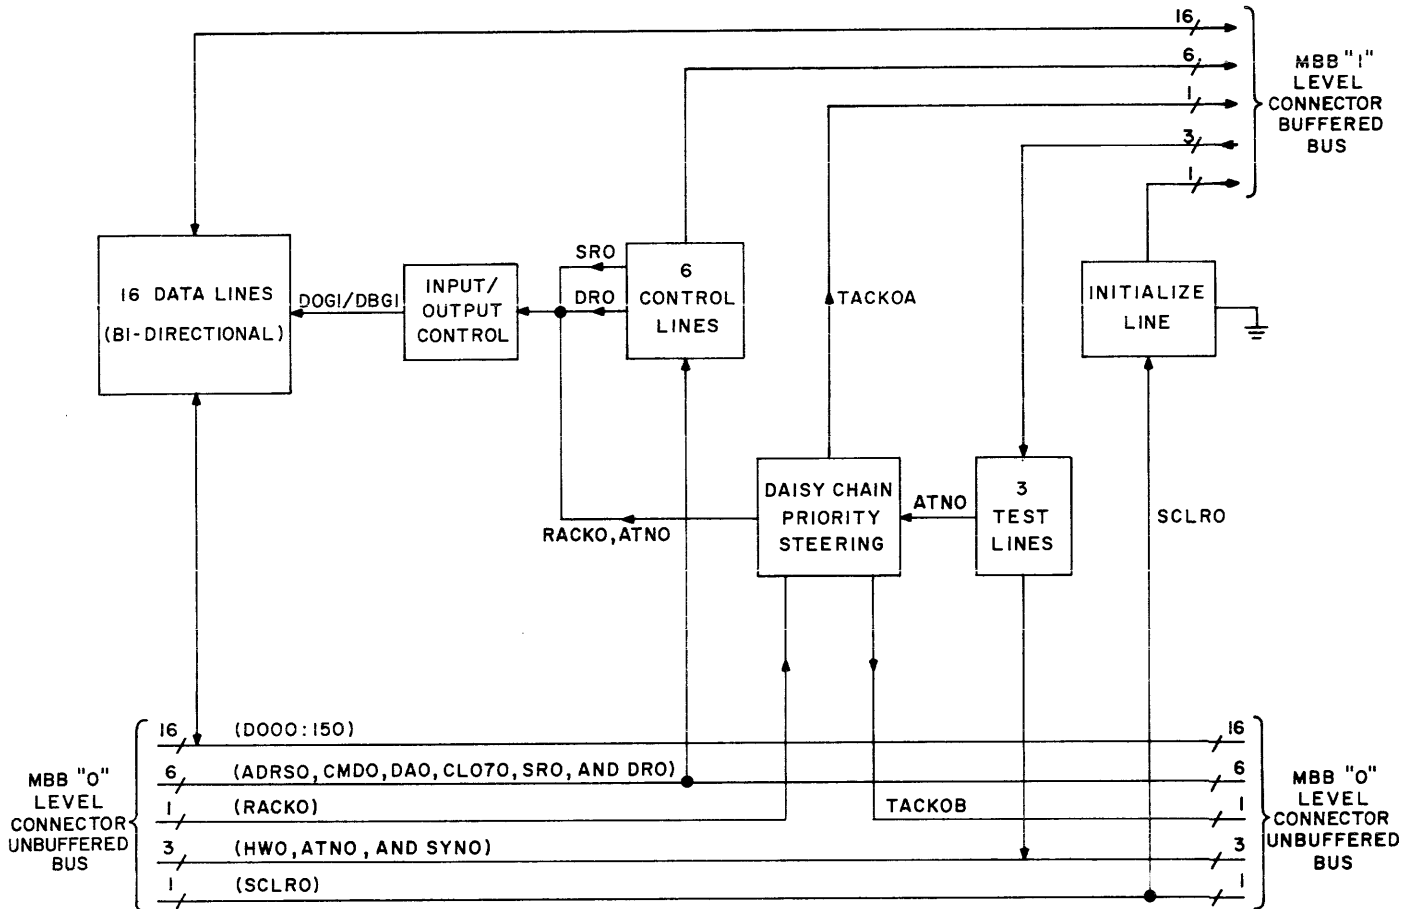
16
6
1
3
1
MBB "1" LEVEL CONNECTOR BUFFERED BUS

16 DATA LINES (BI-DIRECTIONAL)
DOGI/DBGI
INPUT/ OUTPUT CONTROL
SRO
DRO
6 CONTROL LINES
TACKOA
INITIALIZE LINE

DAISY CHAIN PRIORITY STEERING
ATNO
3 TEST LINES
RACKO, ATNO
SCLRO

MBB "0" LEVEL CONNECTOR UNBUFFERED BUS
16 (D000:150) 16
6 (ADRSO, CMDO, DAO, CL070, SRO, AND DRO) 6
1 (RACKO) TACKOB 1
3 (HWO, ATNO, AND SYNO) 3
1 (SCLRO) 1
MBB "0" LEVEL CONNECTOR UNBUFFERED BUS